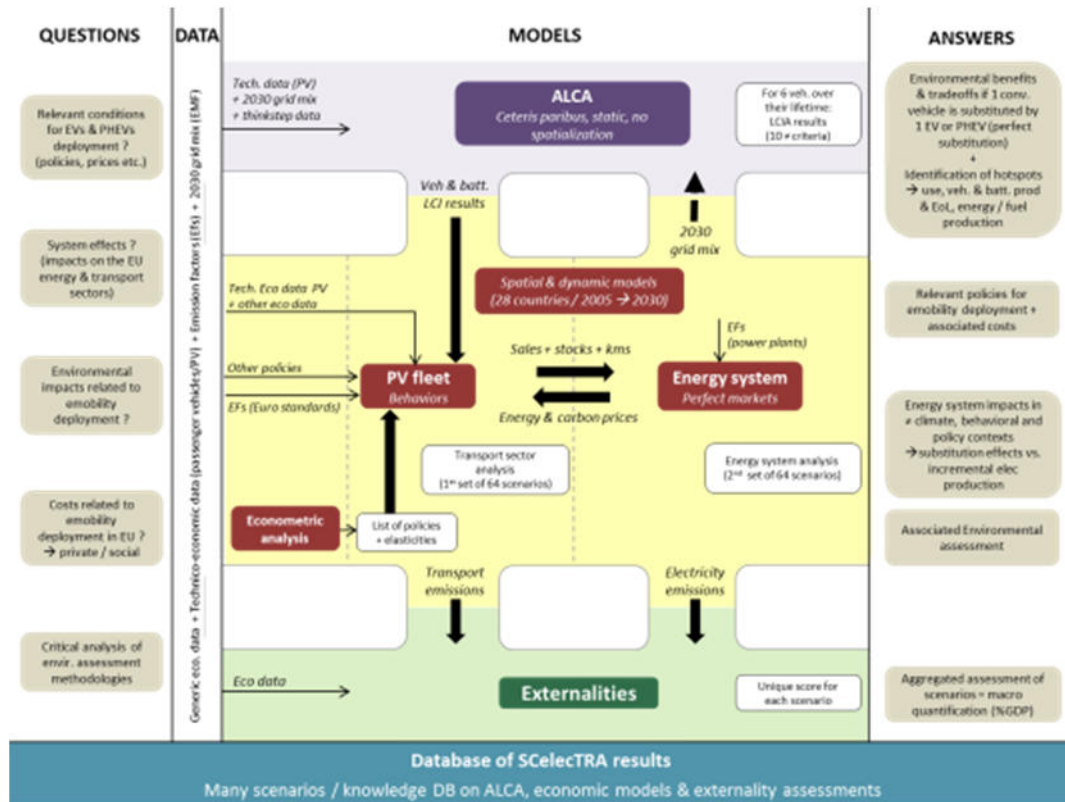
QUESTIONS

Relevant conditions for EVs & PHEVs deployment ? (policies, prices etc.)

System effects ? (impacts on the EU energy & transport sectors)

Environmental impacts related to emobility deployment ?

Costs related to emobility deployment in EU ? → private / social

Critical analysis of envir. assessment methodologies

DATA

Generic eco. data + Technico-economic data (passenger vehicles(PV)) + Emission factors (EFs) + 2030 grid mix (EMF)

MODELS

Tech. data (PV) + 2030 grid mix + thinkstep data

ALCA
Ceteris paribus, static, no spatialization

For 6 veh. over their lifetime: LCIA results (10 ≠ criteria)

Veh & batt. LCI results

2030 grid mix

Spatial & dynamic models (28 countries / 2005 → 2030)

Tech. Eco data PV + other eco data

Other policies

EFs (Euro standards)

PV fleet
Behaviors

Sales + stocks + kms

Energy & carbon prices

EFs (power plants)

Energy system
Perfect markets

Transport sector analysis (1st set of 64 scenarios)

Energy system analysis (2nd set of 64 scenarios)

Econometric analysis

List of policies + elasticities

Transport emissions

Electricity emissions

Eco data

Externalities

Unique score for each scenario

ANSWERS

Environmental benefits & tradeoffs if 1 conv. vehicle is substituted by 1 EV or PHEV (perfect substitution) + Identification of hotspots → use, veh. & batt. prod & EoL, energy / fuel production

Relevant policies for emobility deployment + associated costs

Energy system impacts in ≠ climate, behavioral and policy contexts → substitution effects vs. incremental elec production

Associated Environmental assessment

Aggregated assessment of scenarios = macro quantification (%GDP)

Database of SCelecTRA results
Many scenarios / knowledge DB on ALCA, economic models & externality assessments